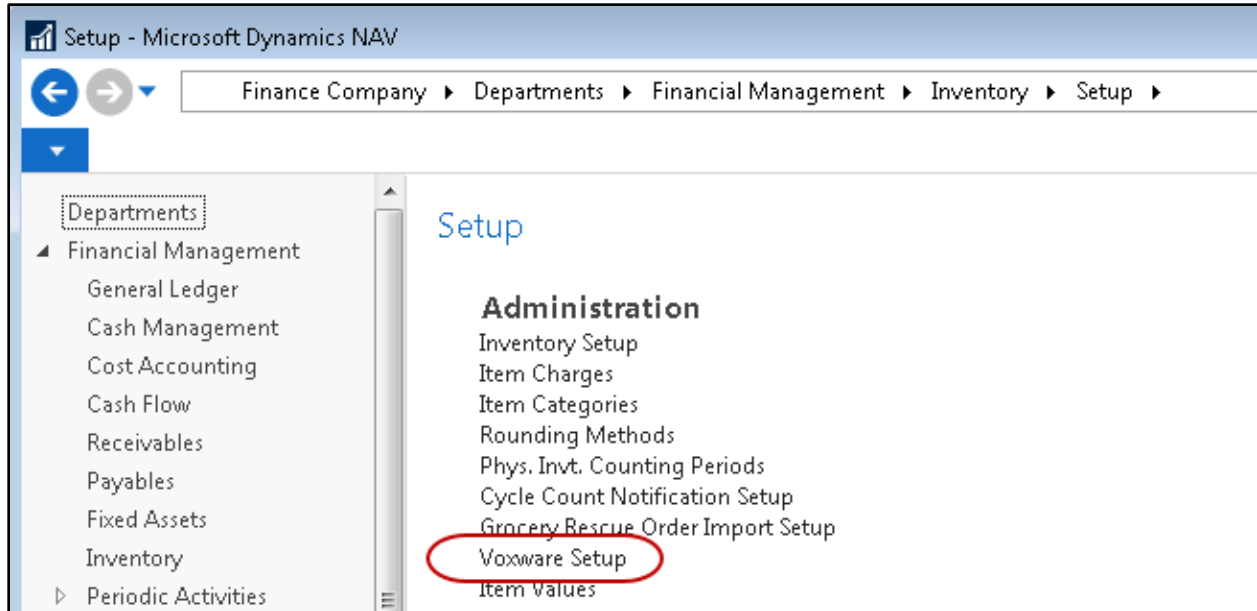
Setup - Microsoft Dynamics NAV

Finance Company ▸ Departments ▸ Financial Management ▸ Inventory ▸ Setup ▸

Departments
Financial Management
General Ledger
Cash Management
Cost Accounting
Cash Flow
Receivables
Payables
Fixed Assets
Inventory
Periodic Activities

Setup

Administration
Inventory Setup
Item Charges
Item Categories
Rounding Methods
Phys. Invt. Counting Periods
Cycle Count Notification Setup
Grocery Rescue Order Import Setup
Voxware Setup
Item Values